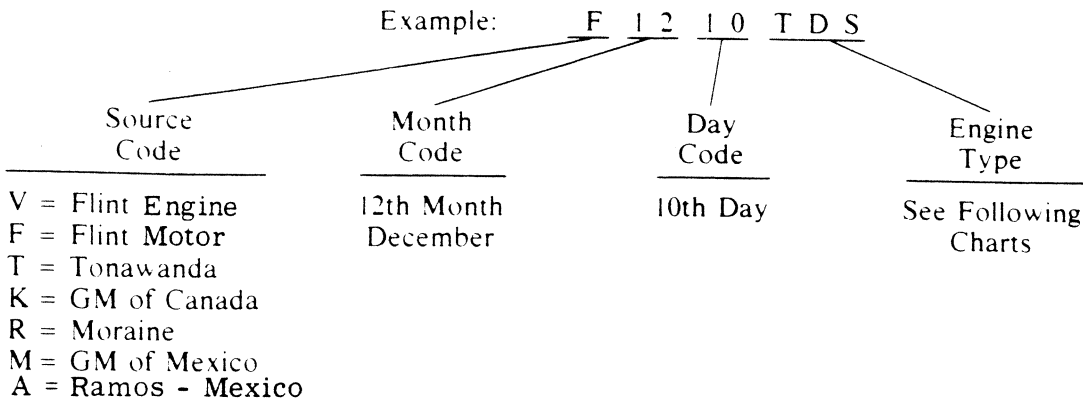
Example: F 12 10 TDS

Source Code

V = Flint Engine
F = Flint Motor
T = Tonawanda
K = GM of Canada
R = Moraine
M = GM of Mexico
A = Ramos - Mexico

Month Code

12th Month December

Day Code

10th Day

Engine Type

See Following Charts